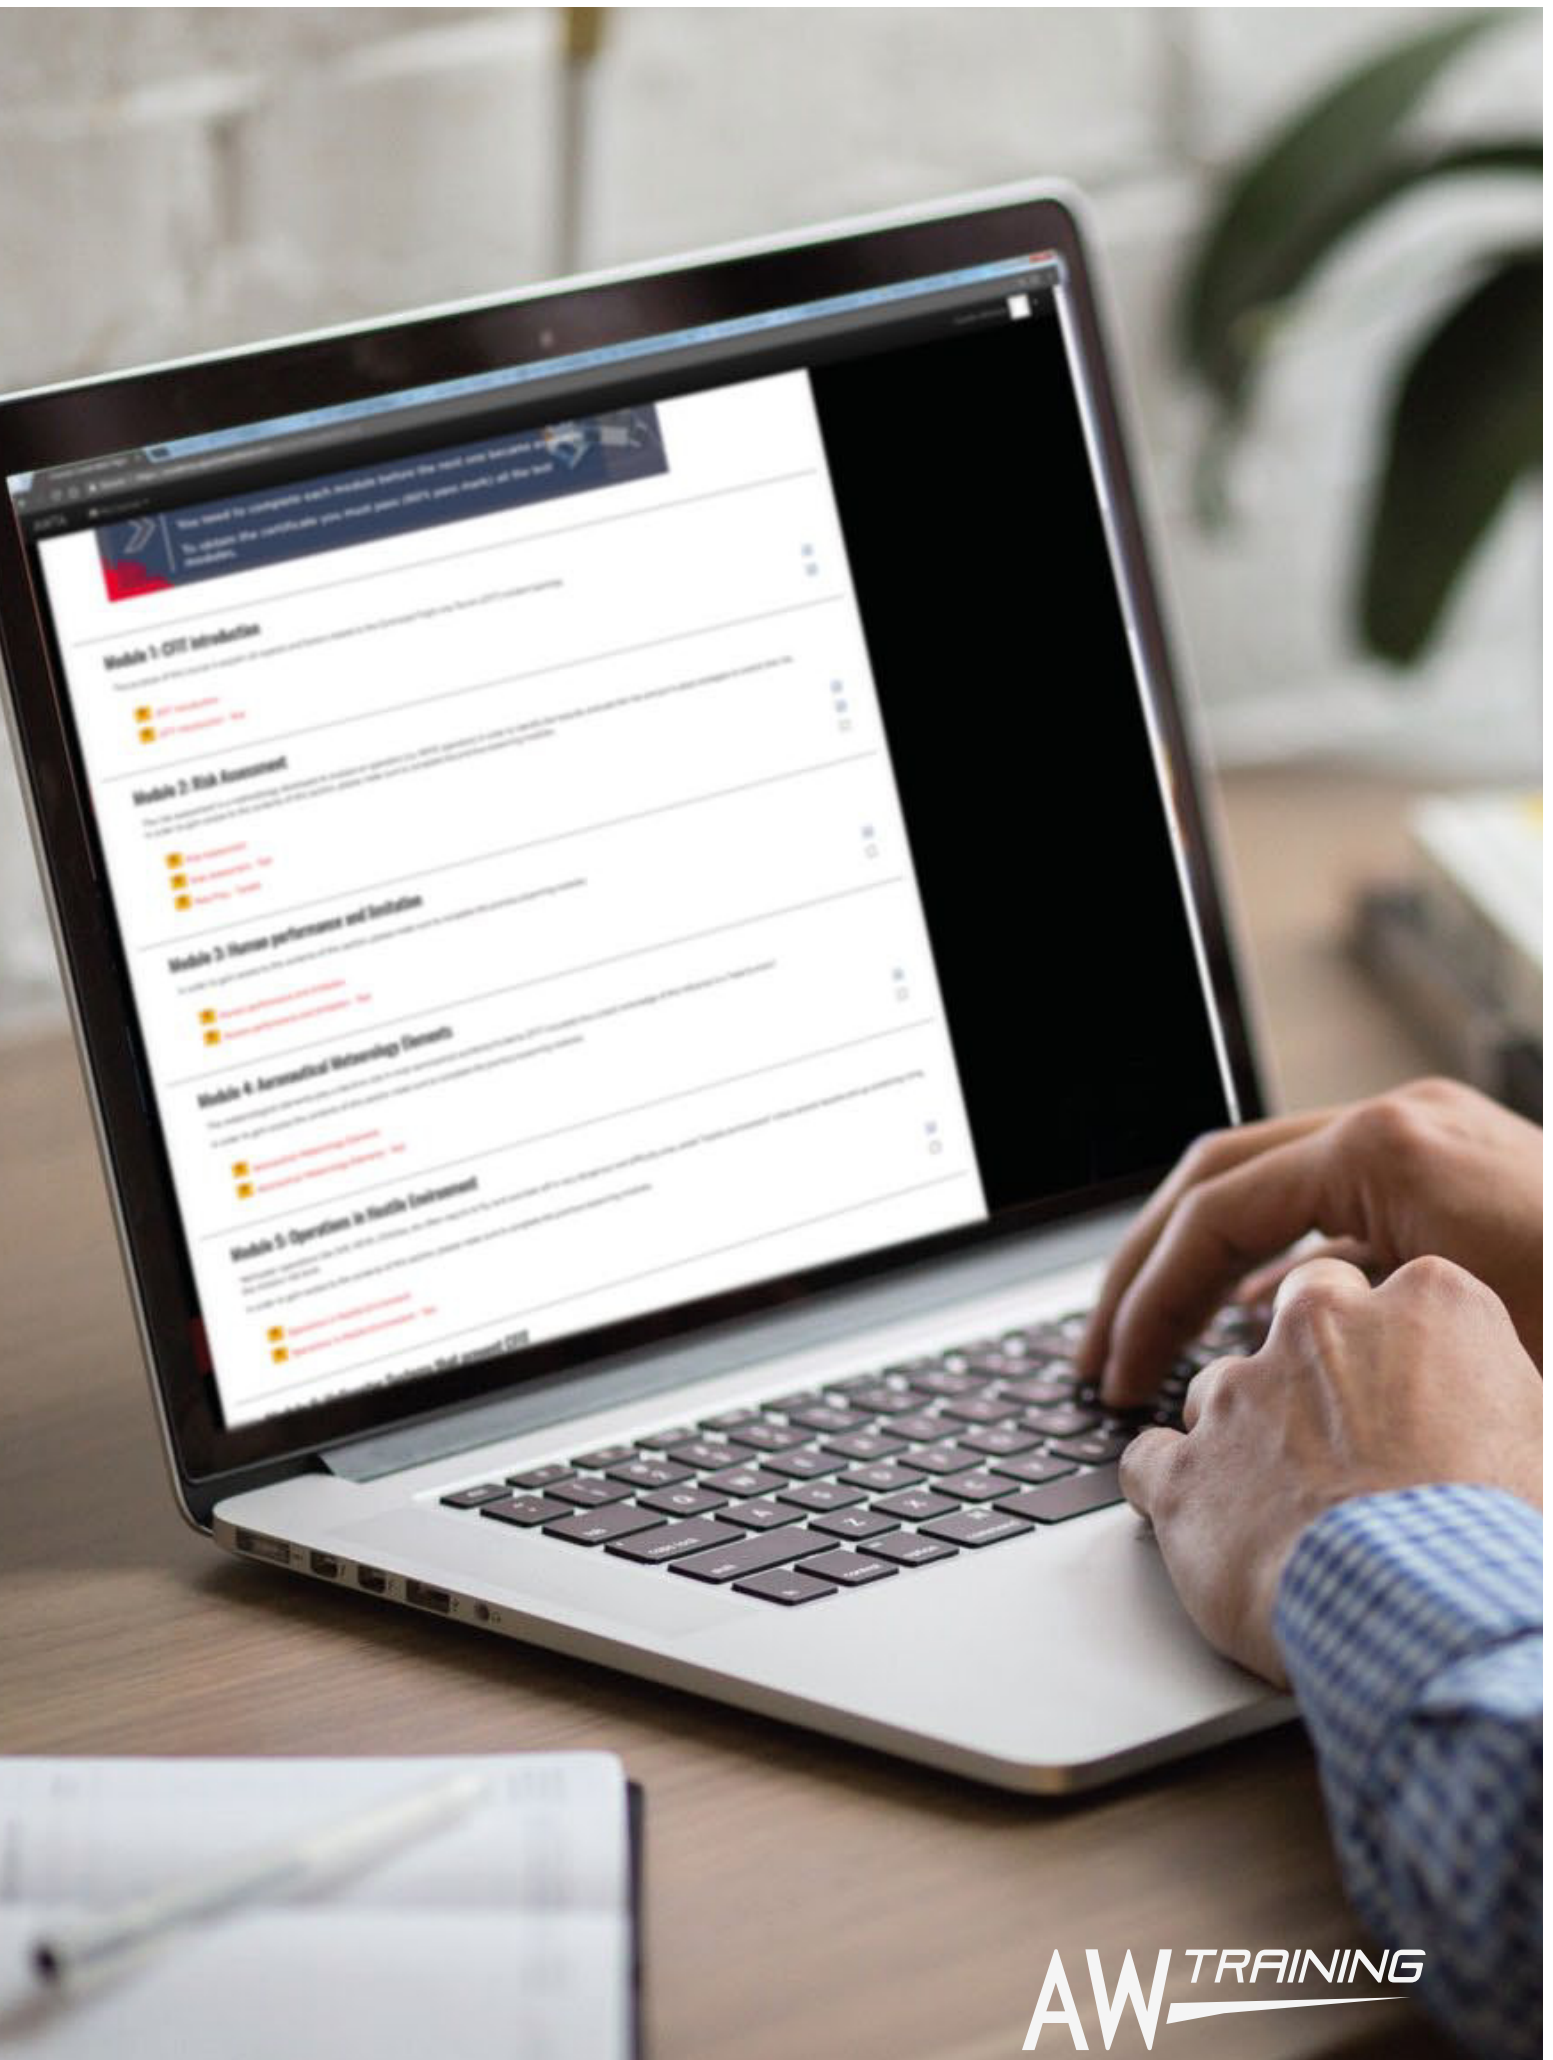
You need to complete each module before the next one become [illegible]
To obtain the certificate you must pass (80% pass mark) all the test modules.

Module 1: CFIT introduction
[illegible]
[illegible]
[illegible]

Module 2: Risk Assessment
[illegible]
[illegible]
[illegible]
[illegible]

Module 3: Human performance and limitation
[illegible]
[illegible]
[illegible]

Module 4: Aeronautical Meteorology Elements
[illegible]
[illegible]
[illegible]

Module 5: Operations in Hostile Environment
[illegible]
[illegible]
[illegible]

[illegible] that prevent CFIT

AW TRAINING